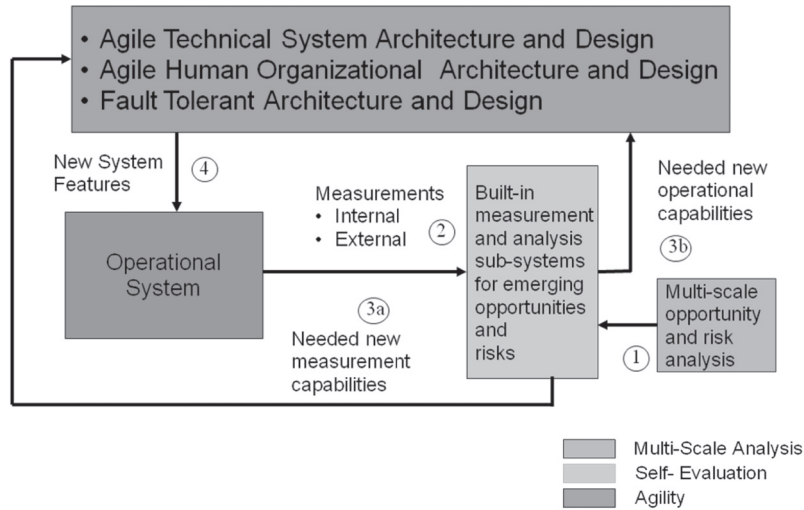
• Agile Technical System Architecture and Design
• Agile Human Organizational Architecture and Design
• Fault Tolerant Architecture and Design

New System Features

4

Measurements
• Internal
• External

2

Built-in measurement and analysis sub-systems for emerging opportunities and risks

Needed new operational capabilities

3b

Operational System

3a

Needed new measurement capabilities

Multi-scale opportunity and risk analysis

1

Multi-Scale Analysis
Self- Evaluation
Agility